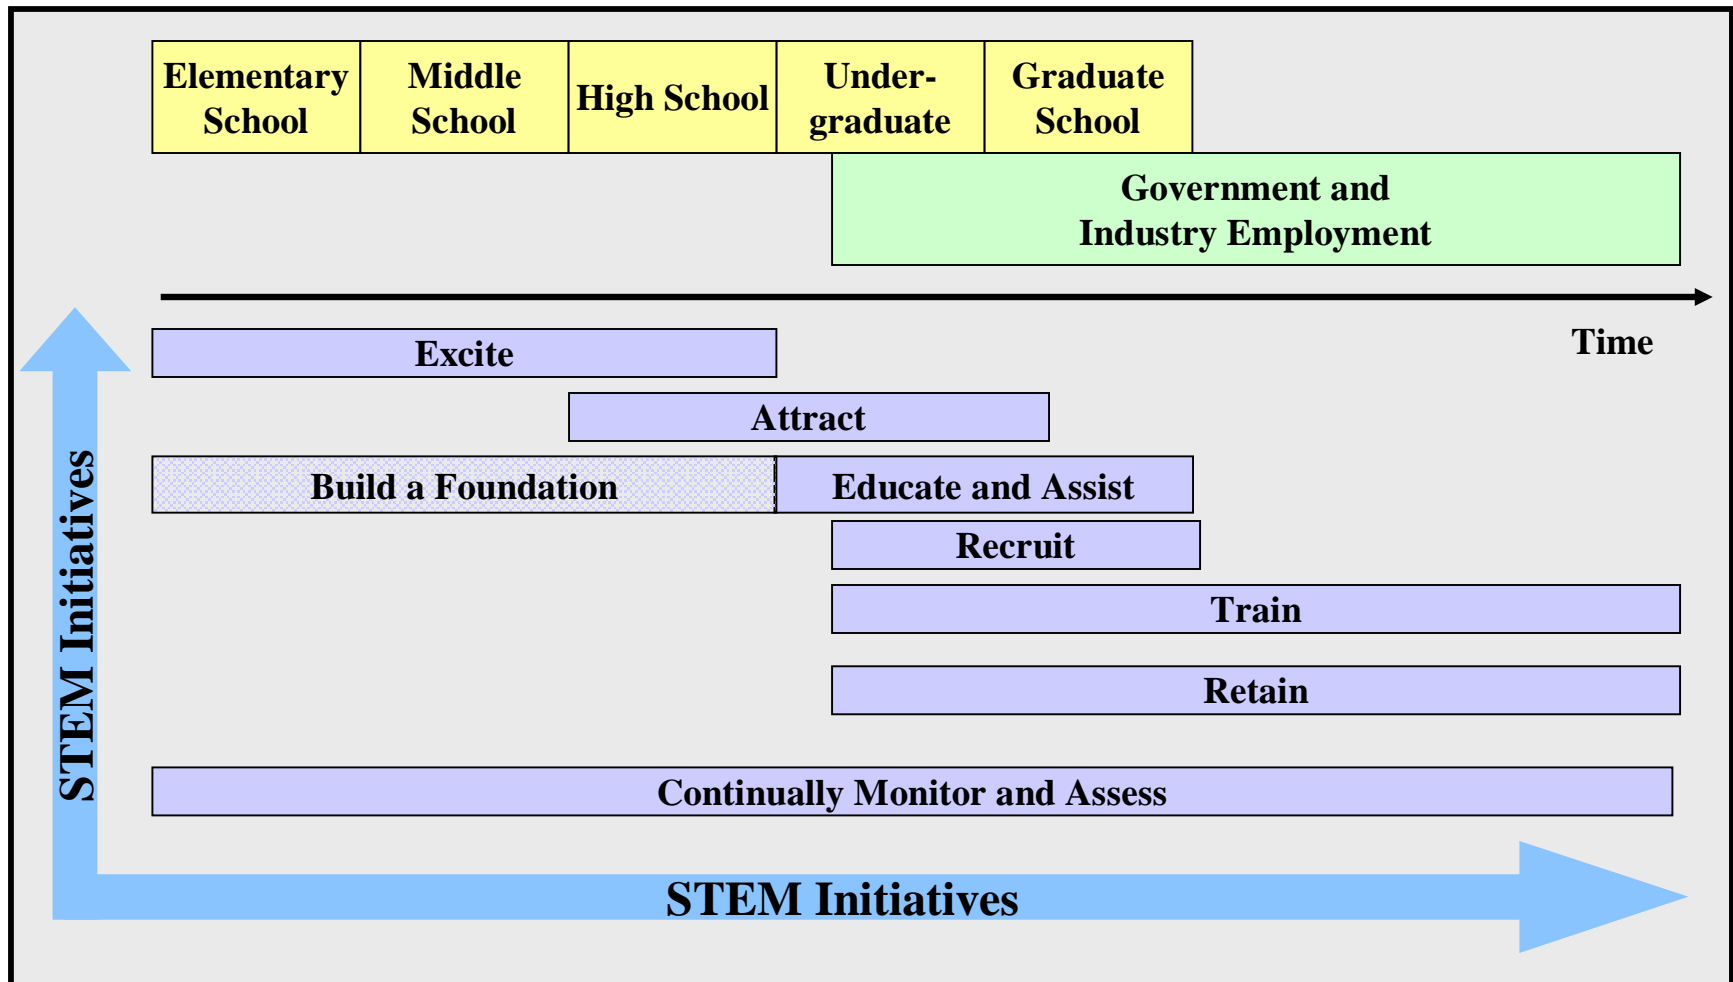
Elementary School

Middle School

High School

Under-graduate

Graduate School

Government and Industry Employment

Time

Excite

Attract

Build a Foundation

Educate and Assist

Recruit

Train

Retain

Continually Monitor and Assess

STEM Initiatives

STEM Initiatives